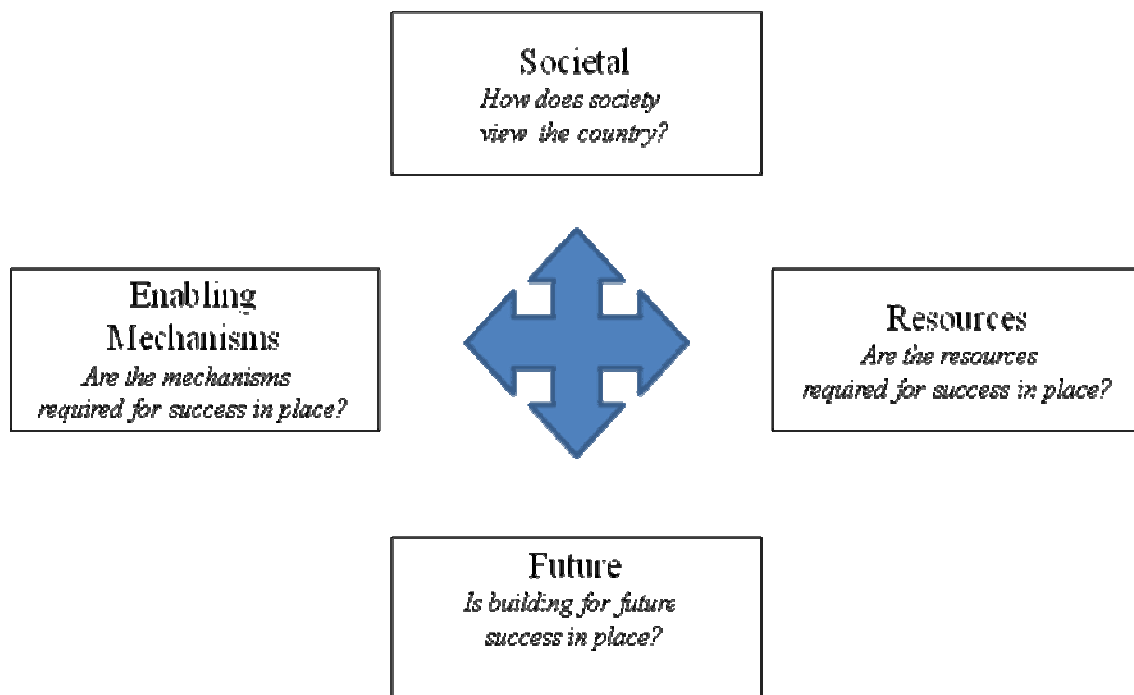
Societal
How does society view the country?

Enabling Mechanisms
Are the mechanisms required for success in place?

Resources
Are the resources required for success in place?

Future
Is building for future success in place?